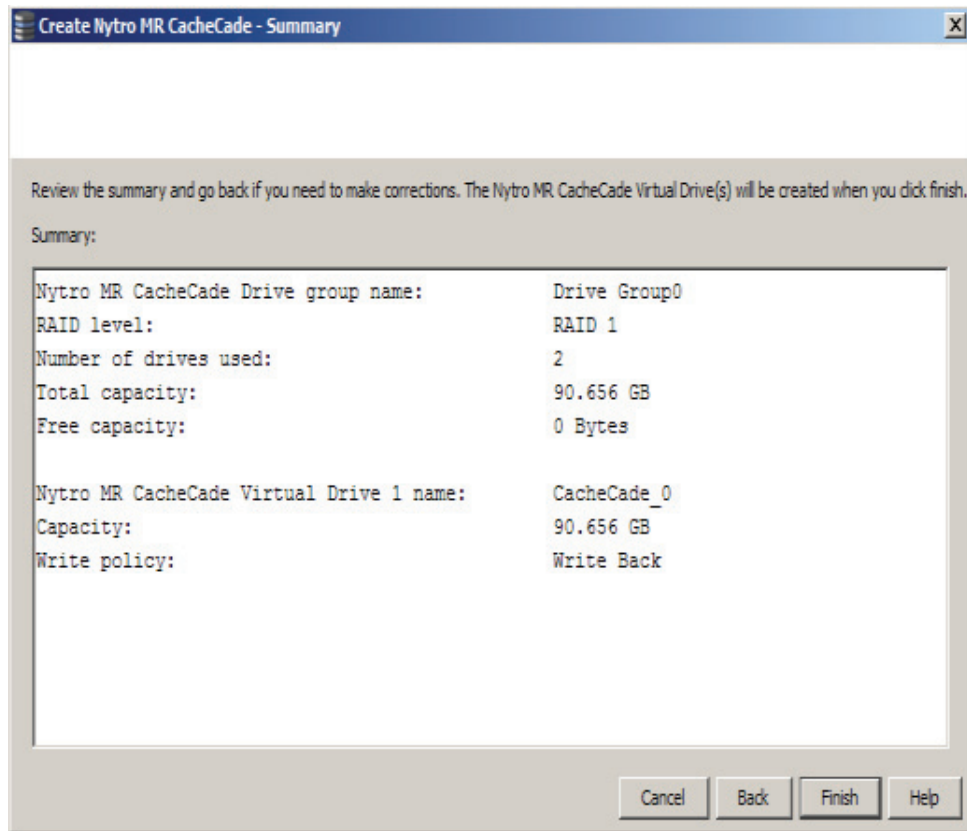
Create Nytro MR CacheCade - Summary

Review the summary and go back if you need to make corrections. The Nytro MR CacheCade Virtual Drive(s) will be created when you click finish.

Summary:

| | |
|---|---|
| Nytro MR CacheCade Drive group name: | Drive Group0 |
| RAID level: | RAID 1 |
| Number of drives used: | 2 |
| Total capacity: | 90.656 GB |
| Free capacity: | 0 Bytes |
| Nytro MR CacheCade Virtual Drive 1 name: | CacheCade_0 |
| Capacity: | 90.656 GB |
| Write policy: | Write Back |

Cancel Back Finish Help